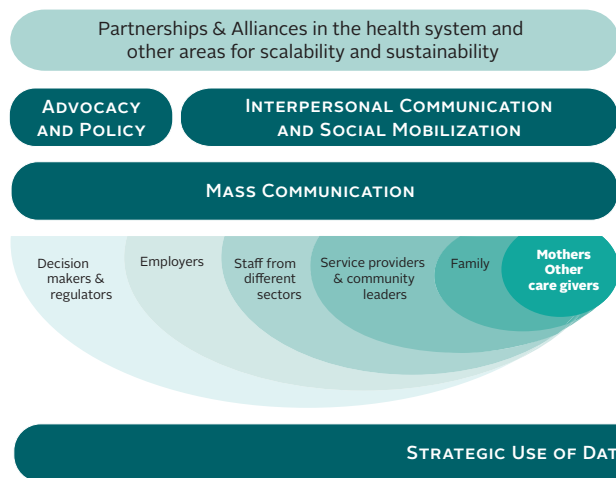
Partnerships & Alliances in the health system and other areas for scalability and sustainability

Advocacy and Policy

Interpersonal Communication and Social Mobilization

Mass Communication

Decision makers & regulators

Employers

Staff from different sectors

Service providers & community leaders

Family

Mothers
Other care givers

Strategic Use of Dat